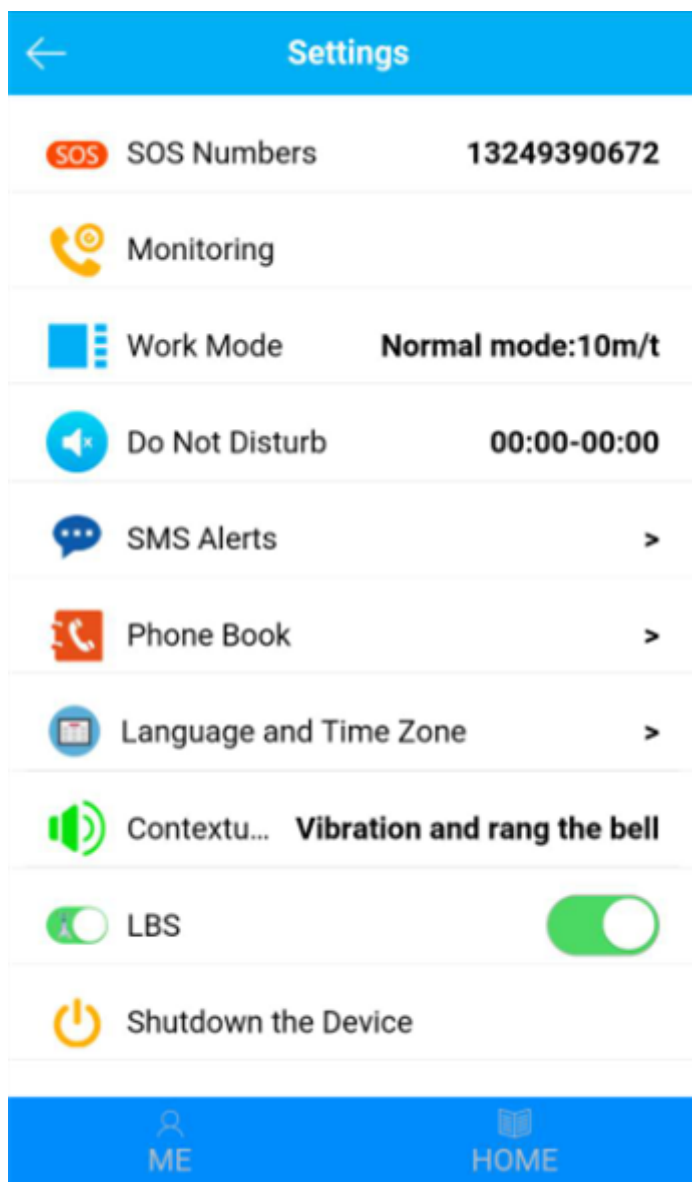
←

Settings

SOS SOS Numbers 13249390672

Monitoring

Work Mode Normal mode:10m/t

Do Not Disturb 00:00-00:00

SMS Alerts >

Phone Book >

Language and Time Zone >

Contextu... Vibration and rang the bell

LBS

Shutdown the Device

ME

HOME